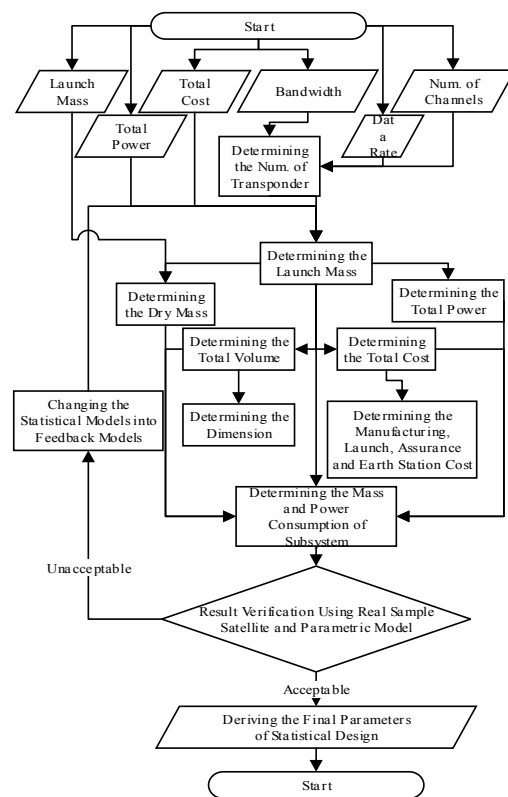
Start

Launch Mass

Total Power

Total Cost

Bandwidth

Dat a Rate

Num. of Channels

Determining the Num. of Transponder

Determining the Launch Mass

Determining the Dry Mass

Determining the Total Power

Determining the Total Volume

Determining the Total Cost

Determining the Dimension

Determining the Manufacturing, Launch, Assurance and Earth Station Cost

Changing the Statistical Models into Feedback Models

Determining the Mass and Power Consumption of Subsystem

Unacceptable

Result Verification Using Real Sample Satellite and Parametric Model

Acceptable

Deriving the Final Parameters of Statistical Design

Start